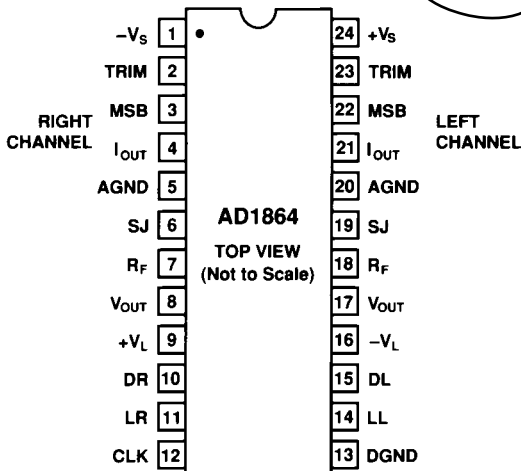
$-V_S$ 1
TRIM 2
MSB 3
RIGHT CHANNEL
$I_{OUT}$ 4
AGND 5
SJ 6
$R_F$ 7
$V_{OUT}$ 8
$+V_L$ 9
DR 10
LR 11
CLK 12

AD1864
TOP VIEW
(Not to Scale)

24 $+V_S$
23 TRIM
22 MSB
LEFT CHANNEL
21 $I_{OUT}$
20 AGND
19 SJ
18 $R_F$
17 $V_{OUT}$
16 $-V_L$
15 DL
14 LL
13 DGND